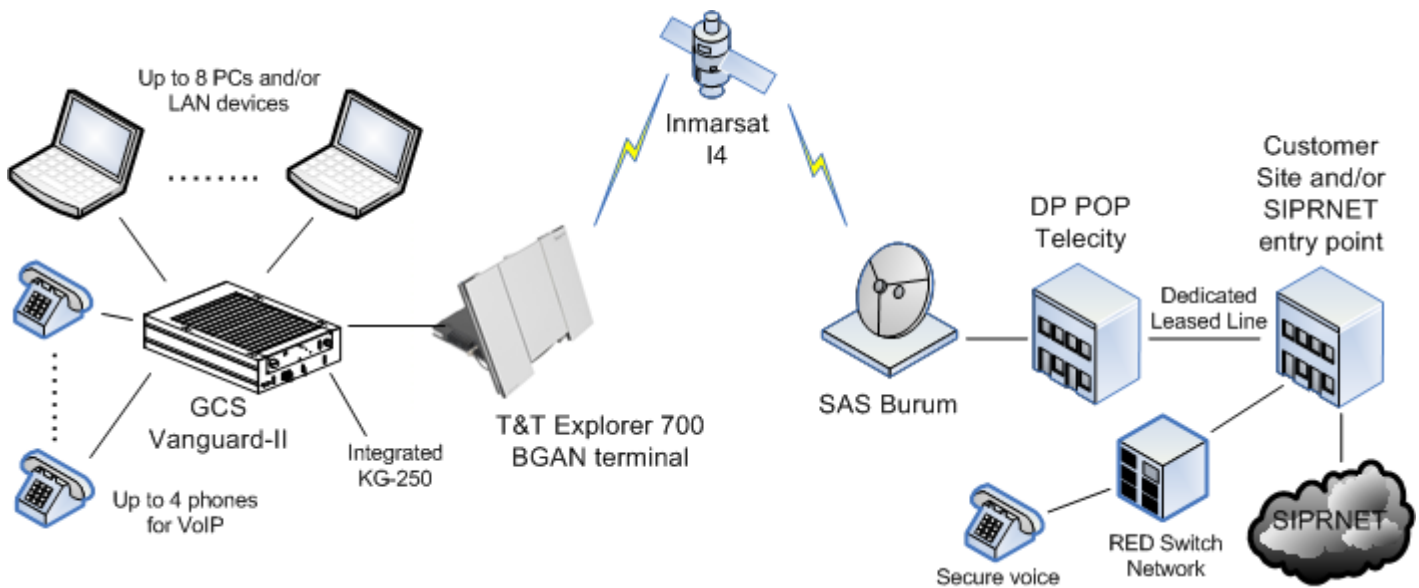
Up to 8 PCs and/or LAN devices

Inmarsat I4

Customer Site and/or SIPRNET entry point

DP POP Telecity

Dedicated Leased Line

GCS Vanguard-II

Integrated KG-250

T&T Explorer 700 BGAN terminal

SAS Burum

Up to 4 phones for VoIP

RED Switch Network

SIPRNET

Secure voice